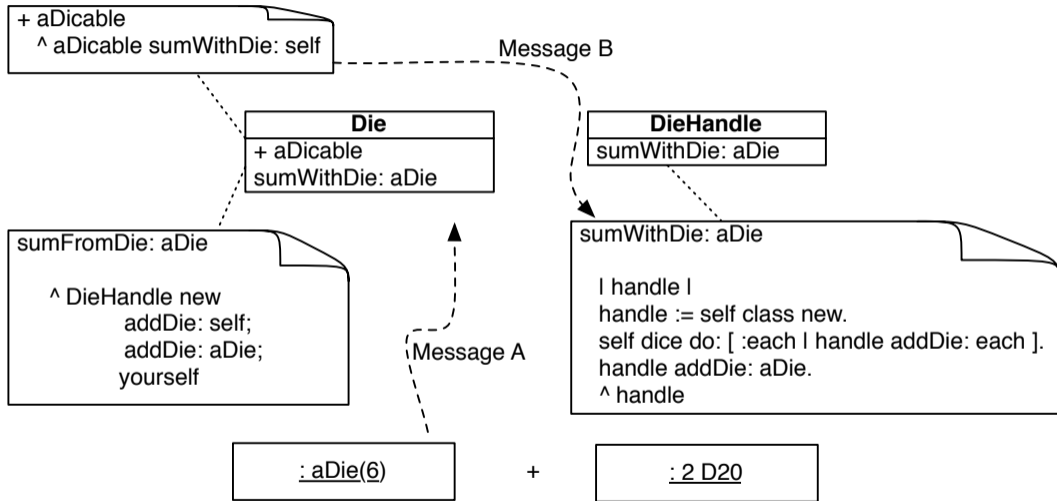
+ aDicable
^ aDicable sumWithDie: self

Message B

Die
+ aDicable
sumWithDie: aDie

DieHandle
sumWithDie: aDie

sumFromDie: aDie

^ DieHandle new
addDie: self;
addDie: aDie;
yourself

sumWithDie: aDie

| handle |
handle := self class new.
self dice do: [ :each | handle addDie: each ].
handle addDie: aDie.
^ handle

Message A

: aDie(6)

+

: 2 D20